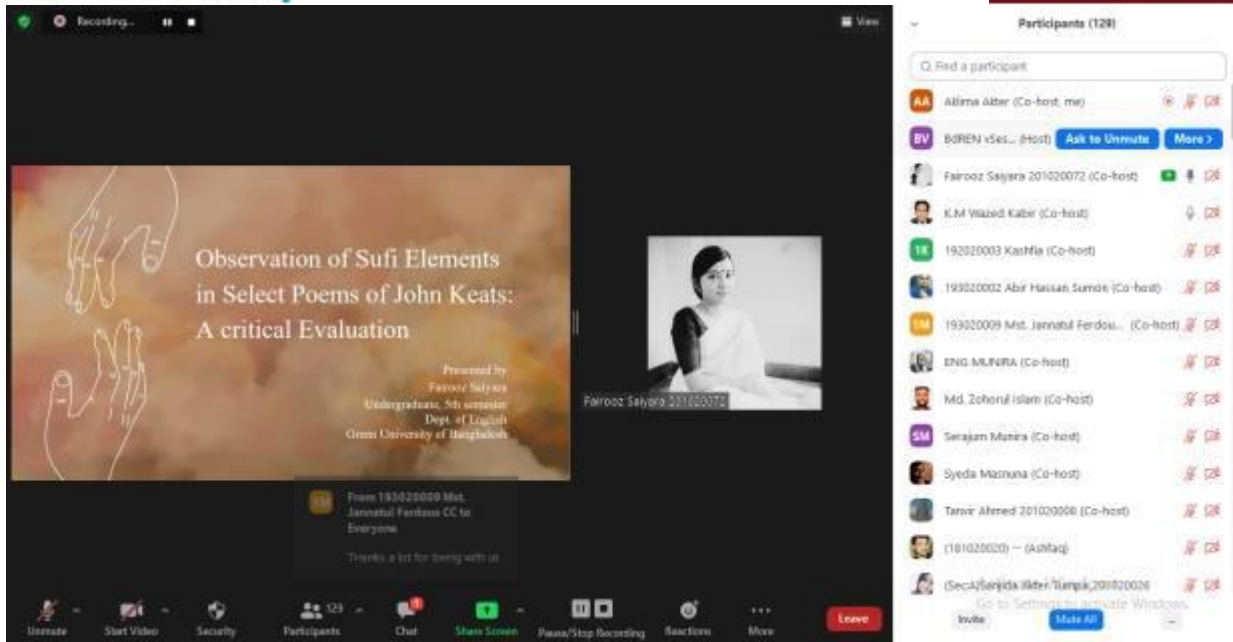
Recording...

View

Observation of Sufi Elements in Select Poems of John Keats: A critical Evaluation

Presented by
Fairooz Saiyara
Undergraduate, 5th semester
Dept. of English
Green University of Bangladesh

Fairooz Saiyara 201020072

From 193020009 Mst. Jannatul Ferdous CC to Everyone

Thanks a lot for being with us.

Participants (129)

Find a participant

AA Alima Akter (Co-host, me)

BV BdREN vSes... (Host) Ask to Unmute More >

Fairooz Saiyara 201020072 (Co-host)

K.M Wazed Kabir (Co-host)

1K 192020003 Kashfia (Co-host)

193020002 Abir Hassan Sumon (Co-host)

1M 193020009 Mst. Jannatul Ferdou... (Co-host)

ENG MUNIRA (Co-host)

Md. Zohorul Islam (Co-host)

SM Serajum Munira (Co-host)

Syeda Masnuna (Co-host)

Tanvir Ahmed 201020008 (Co-host)

(181020020) -- (Ashfaq)

(SecA)Sanjida Akter Tumpa 201020026

Go to Settings to activate Windows.

Invite Mute All ...

Unmute Start Video Security 129 Participants Chat Share Screen Pause/Stop Recording Reactions More Leave